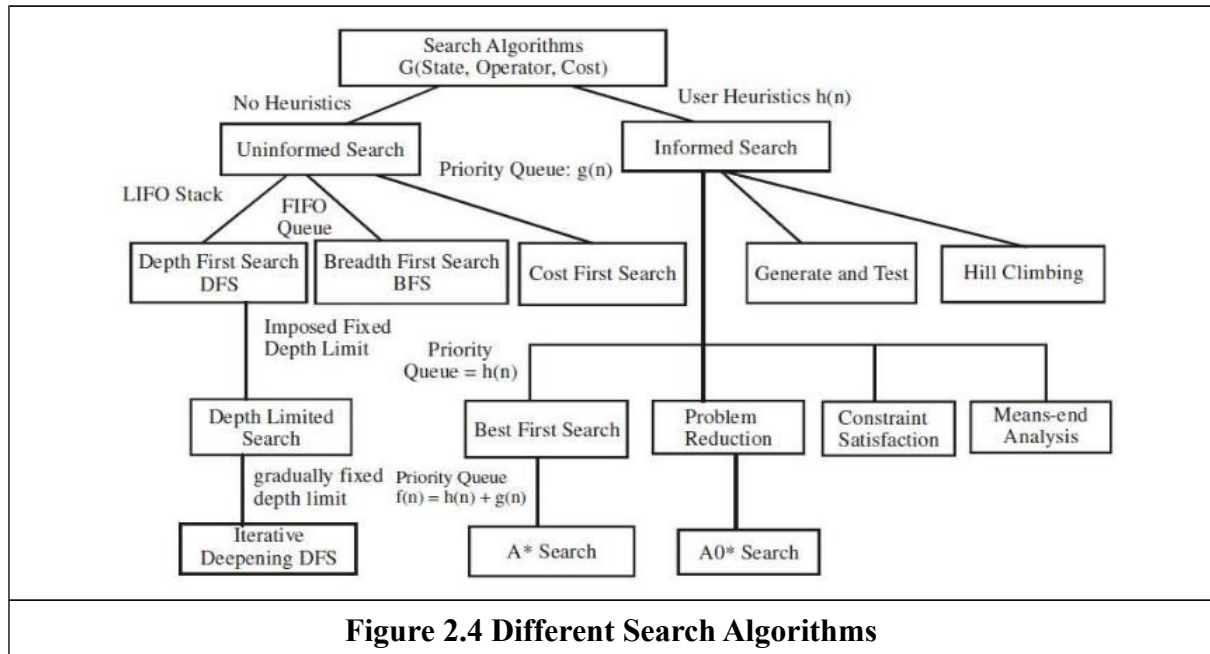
Search Algorithms
G(State, Operator, Cost)

No Heuristics

User Heuristics h(n)

Uninformed Search

Informed Search

Priority Queue: g(n)

LIFO Stack

FIFO Queue

Depth First Search DFS

Breadth First Search BFS

Cost First Search

Generate and Test

Hill Climbing

Imposed Fixed Depth Limit

Priority Queue = h(n)

Depth Limited Search

Best First Search

Problem Reduction

Constraint Satisfaction

Means-end Analysis

gradually fixed depth limit

Priority Queue f(n) = h(n) + g(n)

Iterative Deepening DFS

A* Search

A0* Search

Figure 2.4 Different Search Algorithms